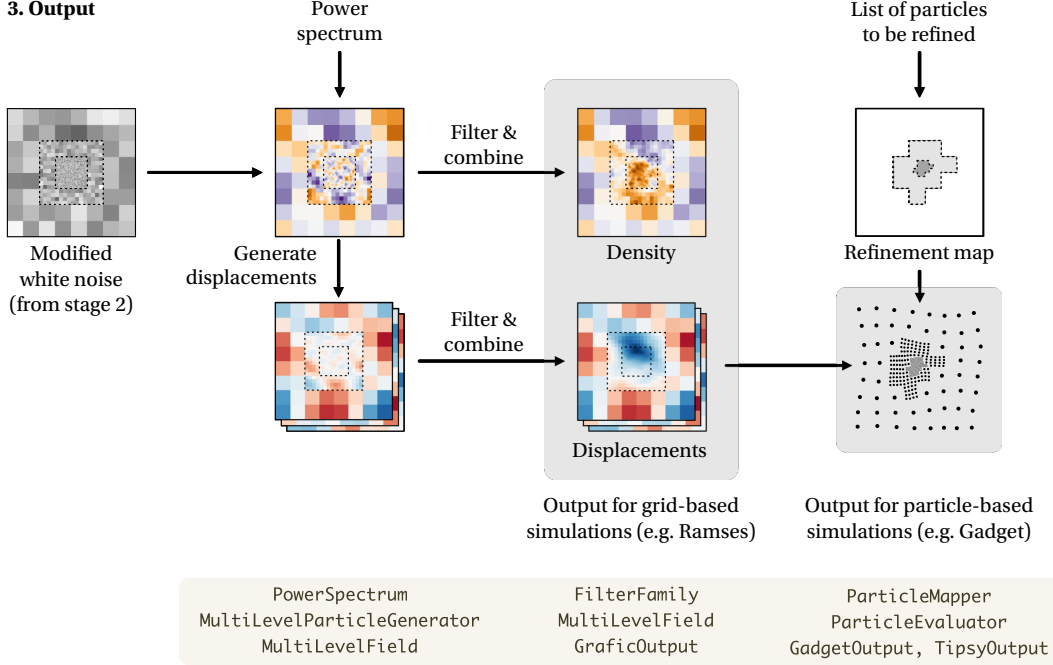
3. Output

Power spectrum

List of particles to be refined

Filter & combine

Modified white noise (from stage 2)

Generate displacements

Density

Refinement map

Filter & combine

Displacements

Output for grid-based simulations (e.g. Ramses)

Output for particle-based simulations (e.g. Gadget)

PowerSpectrum
MultiLevelParticleGenerator
MultiLevelField

FilterFamily
MultiLevelField
GraficOutput

ParticleMapper
ParticleEvaluator
GadgetOutput, TipsyOutput